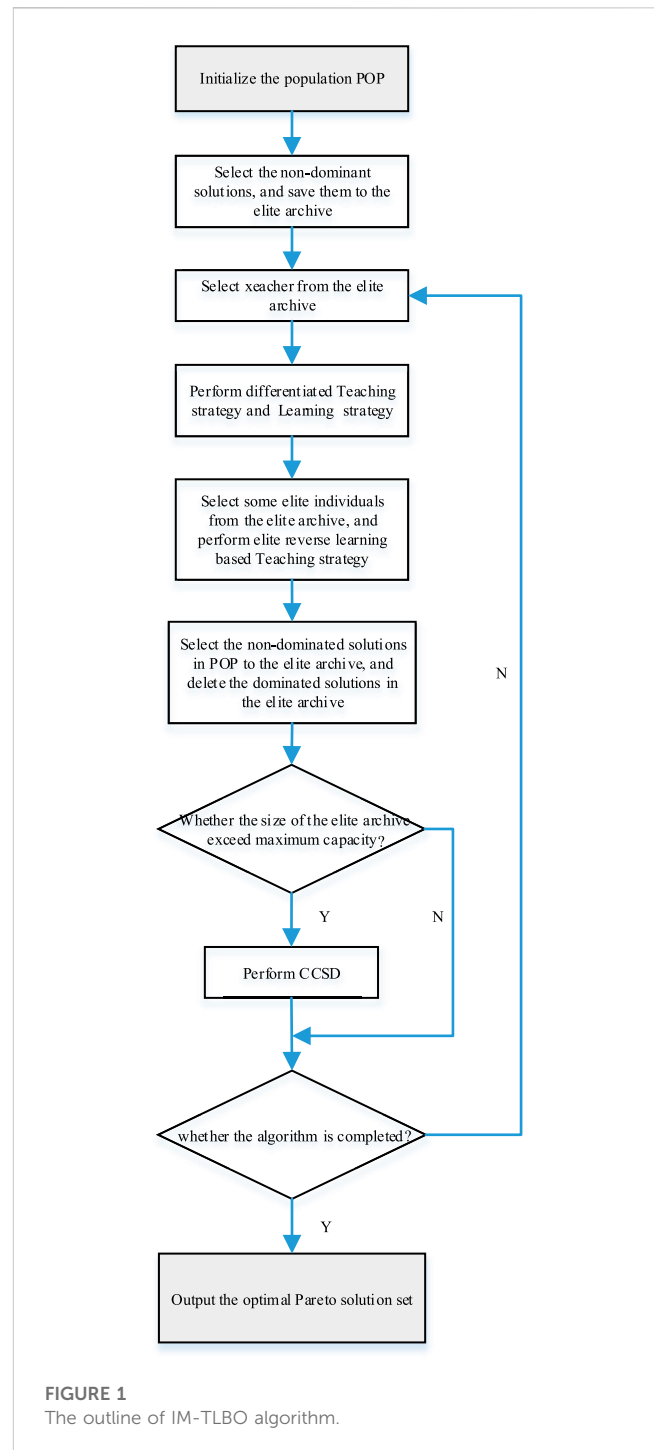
Initialize the population POP

Select the non-dominant solutions, and save them to the elite archive

Select xeacher from the elite archive

Perform differentiated Teaching strategy and Learning strategy

Select some elite individuals from the elite archive, and perform elite reverse learning based Teaching strategy

Select the non-dominated solutions in POP to the elite archive, and delete the dominated solutions in the elite archive

N

Whether the size of the elite archive exceed maximum capacity?

Y

N

Perform CCSD

whether the algorithm is completed?

Y

Output the optimal Pareto solution set

FIGURE 1
The outline of IM-TLBO algorithm.